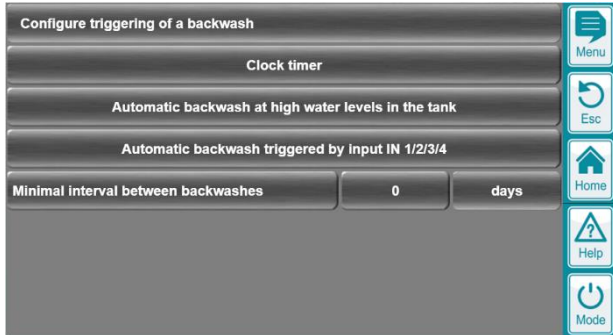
Configure triggering of a backwash

Clock timer

Automatic backwash at high water levels in the tank

Automatic backwash triggered by input IN 1/2/3/4

Minimal interval between backwashes | 0 | days

Menu

Esc

Home

Help

Mode